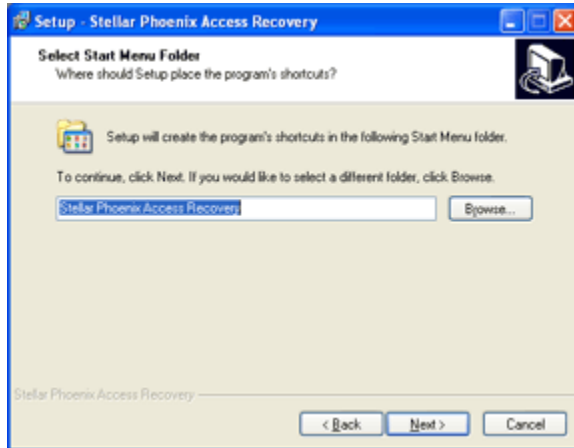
Setup - Stellar Phoenix Access Recovery

Select Start Menu Folder
Where should Setup place the program's shortcuts?

Setup will create the program's shortcuts in the following Start Menu folder.

To continue, click Next. If you would like to select a different folder, click Browse.

Stellar Phoenix Access Recovery

Browse...

Stellar Phoenix Access Recovery

< Back

Next >

Cancel